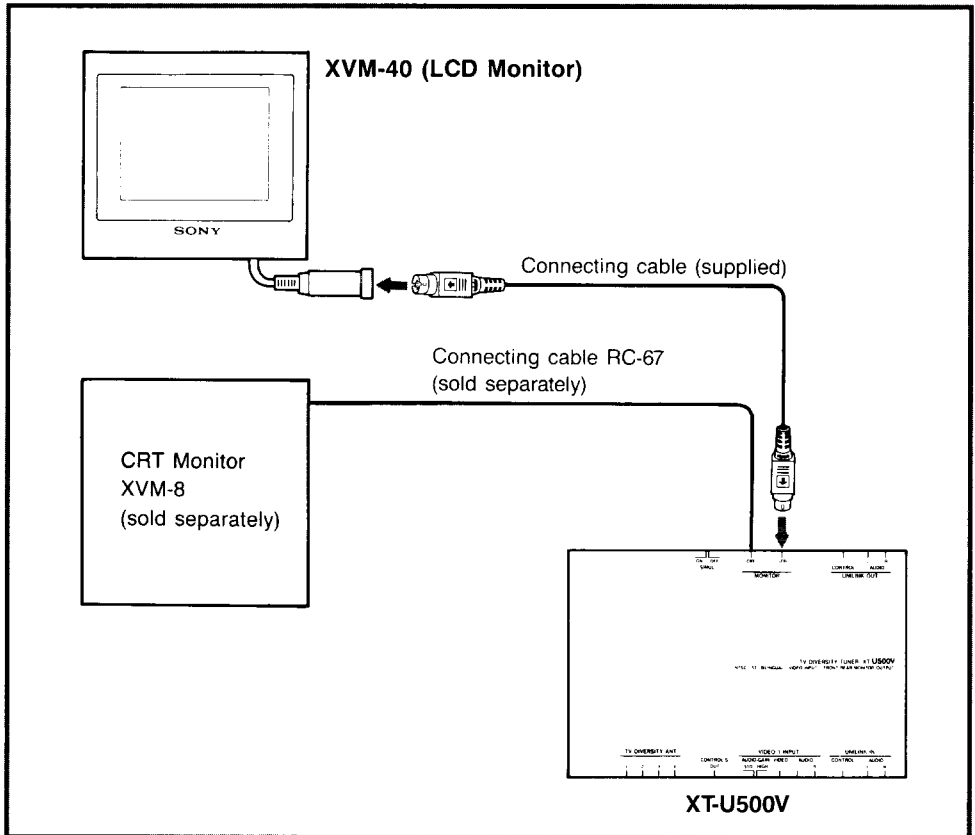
XVM-40 (LCD Monitor)

SONY

Connecting cable (supplied)

Connecting cable RC-67
(sold separately)

CRT Monitor
XVM-8
(sold separately)

ON OFF
SMALL

CRT LCD
MONITOR

CONTROL AUDIO
UNILINK OUT

TV DIVERSITY TUNER XT-U500V

TV DIVERSITY ANT
1 2 3 4

CONTROL S
OUT

VIDEO 1 INPUT
AUDIO GAIN VIDEO AUDIO
STD HIGH

UNILINK IN
CONTROL AUDIO

XT-U500V